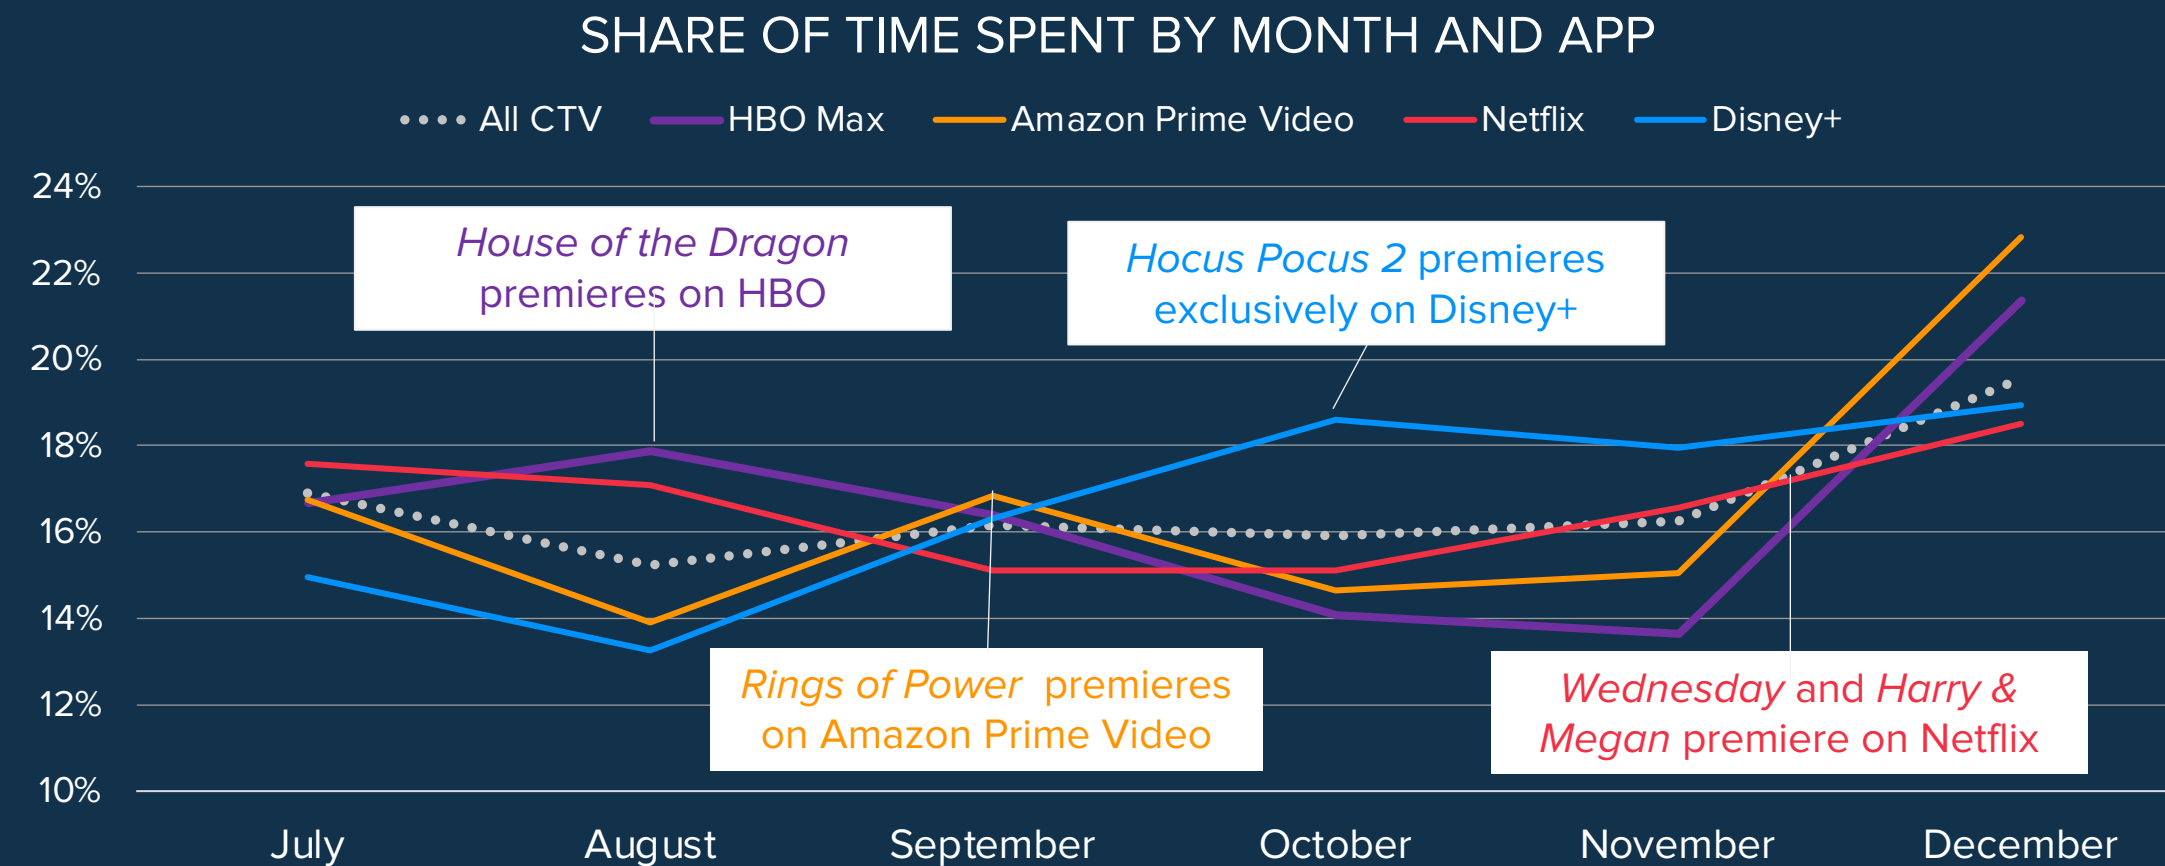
SHARE OF TIME SPENT BY MONTH AND APP

All CTV
HBO Max
Amazon Prime Video
Netflix
Disney+

24%
22%
20%
18%
16%
14%
12%
10%

House of the Dragon premieres on HBO

Hocus Pocus 2 premieres exclusively on Disney+

Rings of Power premieres on Amazon Prime Video

Wednesday and Harry & Megan premiere on Netflix

July
August
September
October
November
December